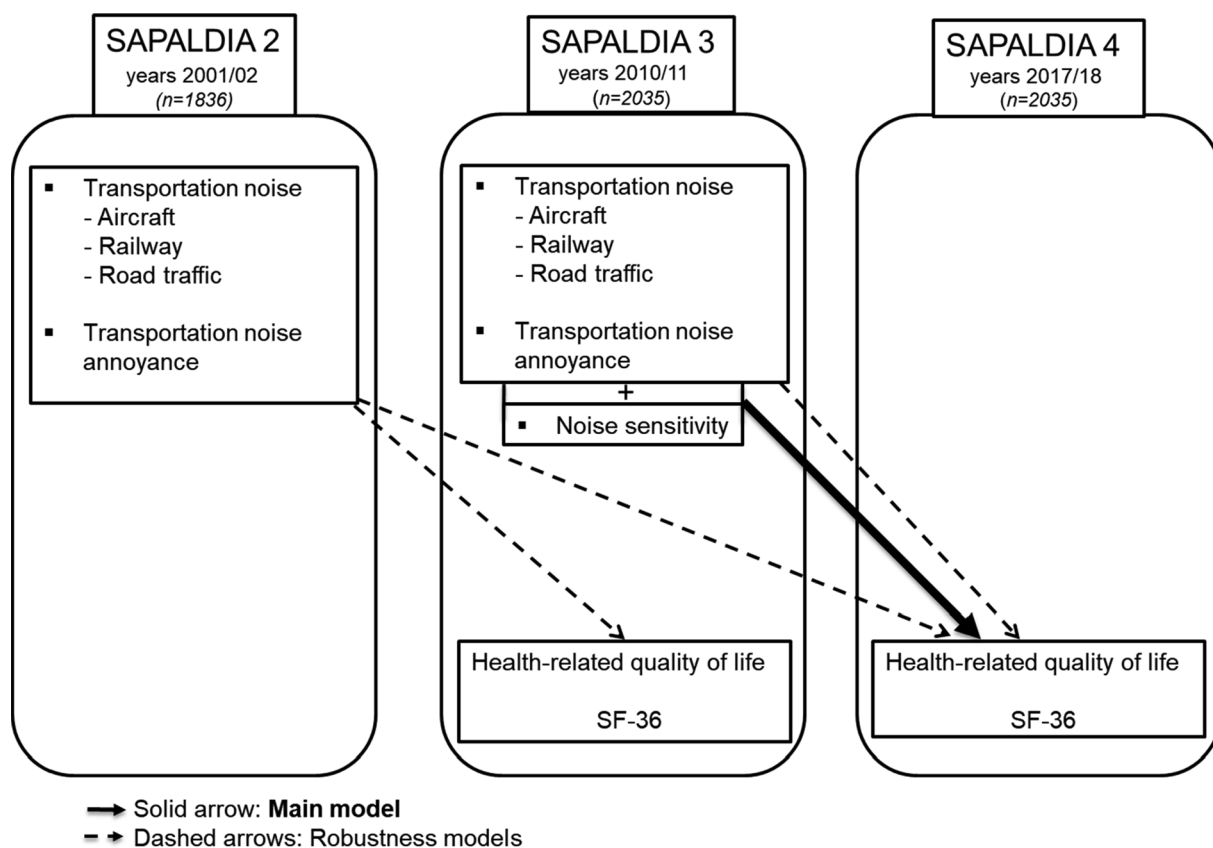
SAPALDIA 2
years 2001/02
(n=1836)

SAPALDIA 3
years 2010/11
(n=2035)

SAPALDIA 4
years 2017/18
(n=2035)

▪ Transportation noise
- Aircraft
- Railway
- Road traffic

▪ Transportation noise annoyance

▪ Transportation noise
- Aircraft
- Railway
- Road traffic

▪ Transportation noise annoyance

+

▪ Noise sensitivity

Health-related quality of life

SF-36

Health-related quality of life

SF-36

Solid arrow: **Main model**
Dashed arrows: Robustness models